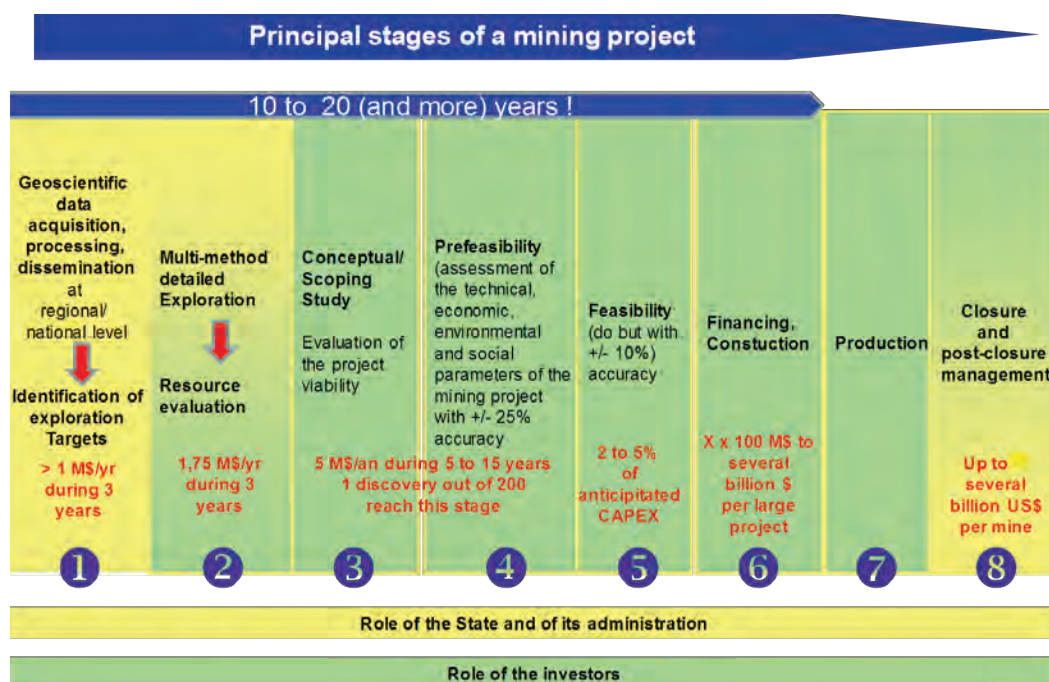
Principal stages of a mining project

10 to 20 (and more) years !

Geoscientific data acquisition, processing, dissemination at regional/ national level

Identification of exploration Targets

> 1 M$/yr during 3 years

1

Multi-method detailed Exploration

Resource evaluation

1,75 M$/yr during 3 years

2

Conceptual/ Scoping Study

Evaluation of the project viability

3

Prefeasibility (assessment of the technical, economic, environmental and social parameters of the mining project with +/- 25% accuracy

5 M$/an during 5 to 15 years
1 discovery out of 200 reach this stage

4

Feasibility (do but with +/- 10%) accuracy

2 to 5% of anticipitated CAPEX

5

Financing, Constuction

X x 100 M$ to several billion $ per large project

6

Production

7

Closure and post-closure management

Up to several billion US$ per mine

8

Role of the State and of its administration

Role of the investors